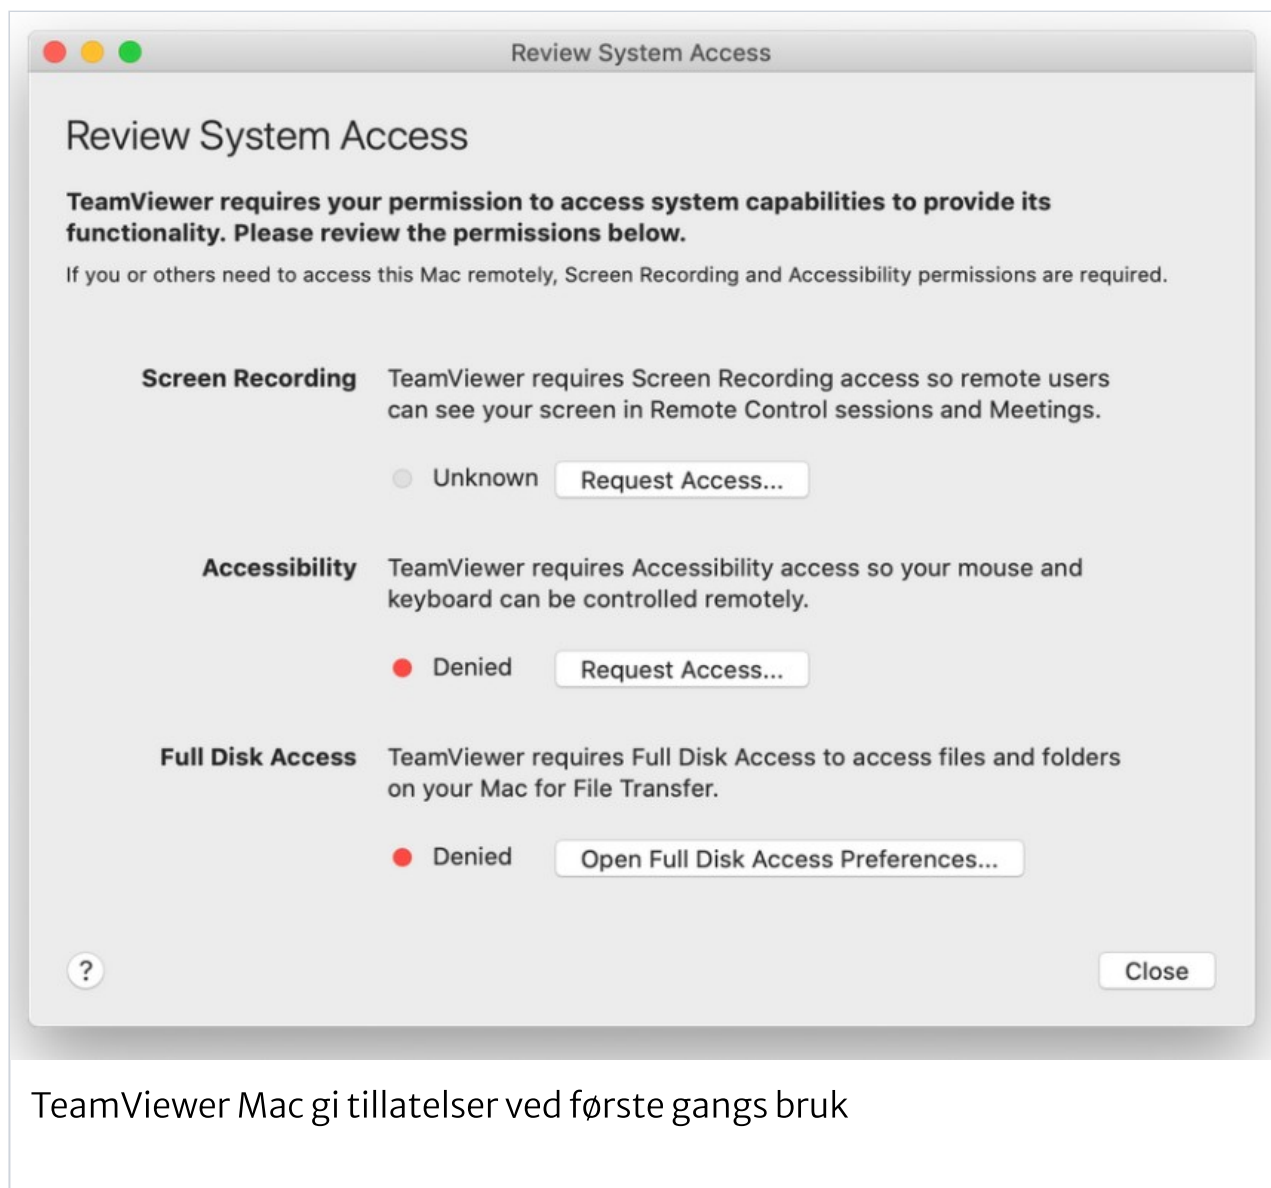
Review System Access

Review System Access

TeamViewer requires your permission to access system capabilities to provide its functionality. Please review the permissions below.

If you or others need to access this Mac remotely, Screen Recording and Accessibility permissions are required.

Screen Recording TeamViewer requires Screen Recording access so remote users can see your screen in Remote Control sessions and Meetings.

Unknown Request Access...

Accessibility TeamViewer requires Accessibility access so your mouse and keyboard can be controlled remotely.

Denied Request Access...

Full Disk Access TeamViewer requires Full Disk Access to access files and folders on your Mac for File Transfer.

Denied Open Full Disk Access Preferences...

?

Close

TeamViewer Mac gi tillatelser ved første gangs bruk